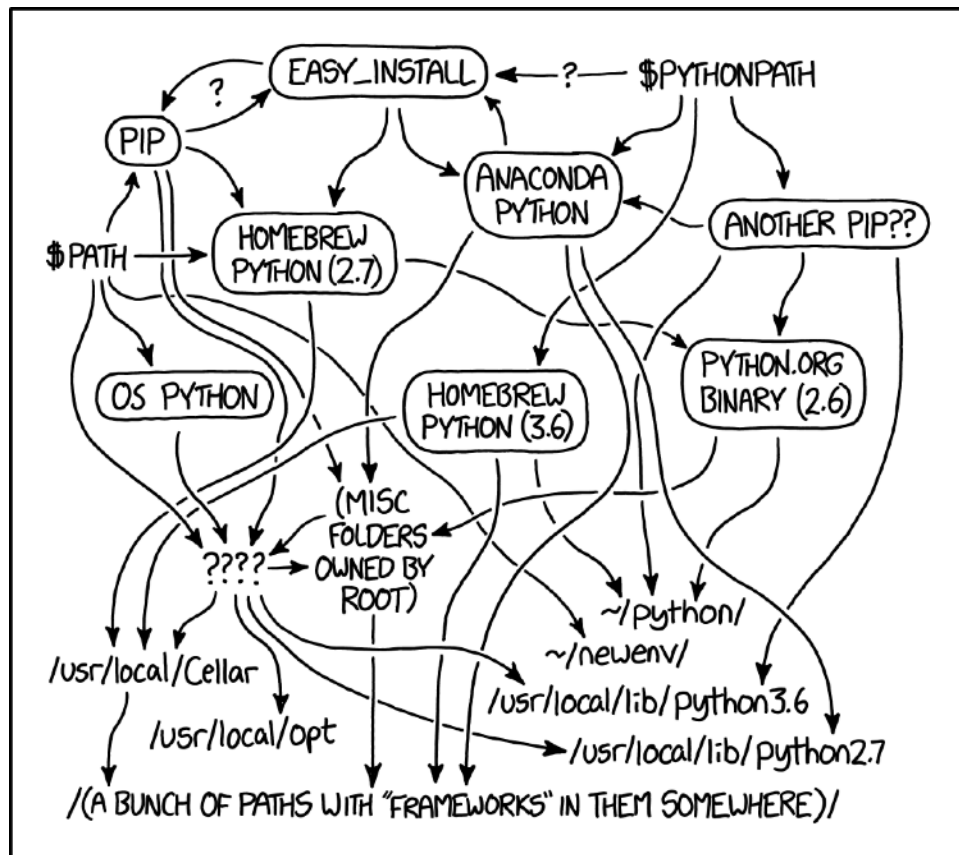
EASY_INSTALL

?

?

$PYTHONPATH

PIP

ANACONDA PYTHON

ANOTHER PIP??

$PATH

HOMEBREW PYTHON (2.7)

OS PYTHON

HOMEBREW PYTHON (3.6)

PYTHON.ORG BINARY (2.6)

(MISC FOLDERS OWNED BY ROOT)

????

~/python/

~/newenv/

/usr/local/Cellar

/usr/local/lib/python3.6

/usr/local/opt

/usr/local/lib/python2.7

/(A BUNCH OF PATHS WITH "FRAMEWORKS" IN THEM SOMEWHERE)/